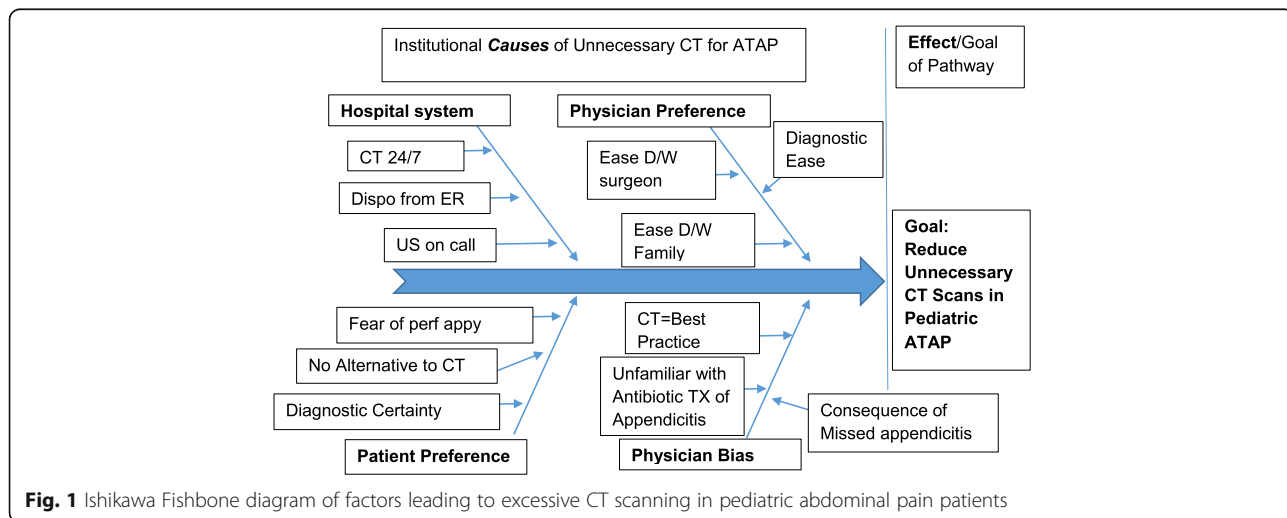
Institutional Causes of Unnecessary CT for ATAP

Effect/Goal of Pathway

Hospital system

Physician Preference

Diagnostic Ease

CT 24/7

Ease D/W surgeon

Dispo from ER

US on call

Ease D/W Family

Goal: Reduce Unnecessary CT Scans in Pediatric ATAP

Fear of perf appy

CT=Best Practice

No Alternative to CT

Unfamiliar with Antibiotic TX of Appendicitis

Diagnostic Certainty

Consequence of Missed appendicitis

Patient Preference

Physician Bias

Fig. 1 Ishikawa Fishbone diagram of factors leading to excessive CT scanning in pediatric abdominal pain patients